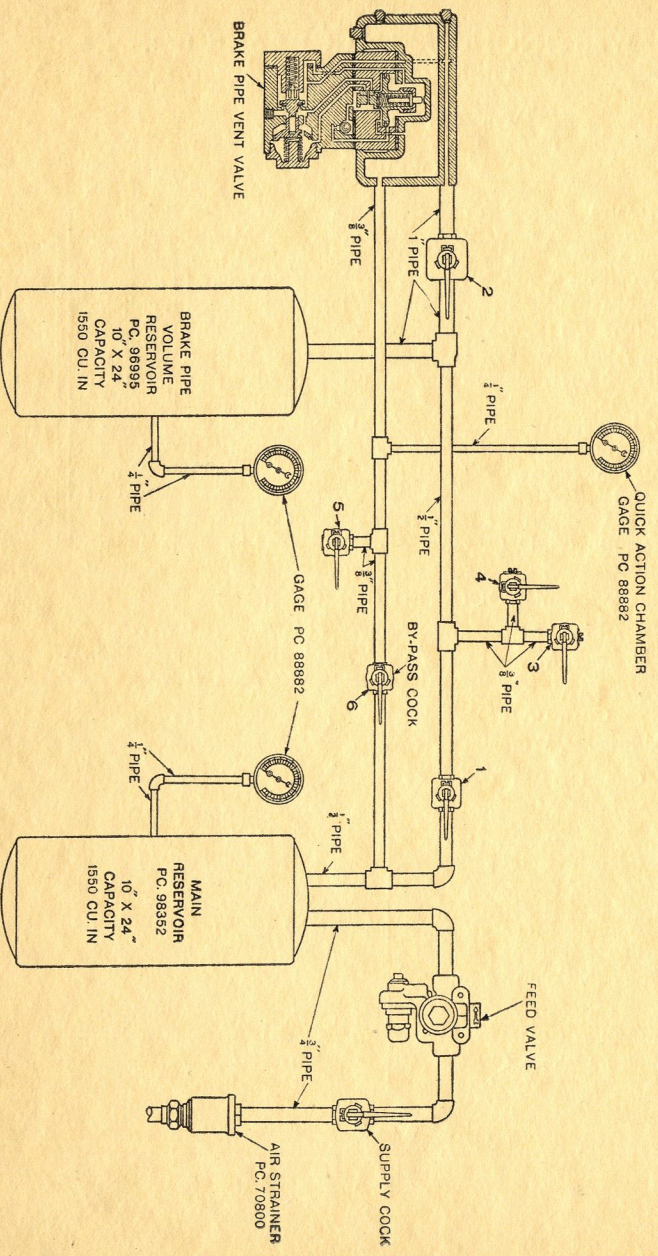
BRAKE PIPE VENT VALVE

$\frac{3}{8}$" PIPE

1" PIPE

2

BRAKE PIPE VOLUME RESERVOIR PC. 96995 10" X 24" CAPACITY 1550 CU. IN

$\frac{1}{4}$" PIPE

$\frac{1}{4}$" PIPE

QUICK ACTION CHAMBER GAGE PC 88882

$\frac{1}{2}$" PIPE

5

$\frac{3}{8}$" PIPE

4

3

$\frac{3}{8}$" PIPE

BY-PASS COCK

6

GAGE PC 88882

1

$\frac{1}{4}$" PIPE

$\frac{1}{2}$" PIPE

MAIN RESERVOIR PC. 98352 10" X 24" CAPACITY 1550 CU. IN

FEED VALVE

$\frac{3}{4}$" PIPE

SUPPLY COCK

AIR STRAINER PC. 70800